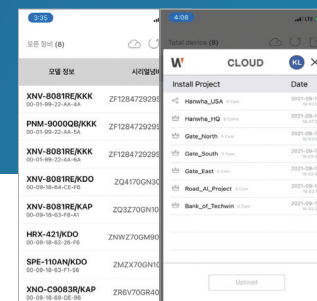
3:35

모든 장비 (8)

모델 정보

시리얼넘버

XNV-8081RE/KKK
00-01-99-22-AA-4A
ZF1284729295

PNM-9000QB/KKK
00-01-99-22-AA-5A
ZF1284729295

XNV-8081RE/KKK
00-01-99-22-AA-6A
ZF1284729295

XNV-8081RE/KDO
00-09-18-64-CE-F6
ZQ4170GN30

XNV-8081RE/KAP
00-09-18-63-F8-A1
ZQ3Z70GN10

HRX-421/KDO
00-09-18-62-26-F6
ZNWZ70GM90

SPE-110AN/KDO
00-09-18-63-F1-56
ZMZX70GN10

XNO-C9083R/KAP
00-09-18-68-DE-98
ZR6V70GR40

4:08

Total device (8)

W CLOUD KL ×

Install Project | Date

Hanwha_USA | 2021-09-
Hanwha_HQ | 2021-09-
Gate_North | 2021-09-
Gate_South | 2021-09-
Gate_East | 2021-09-
Road_AI_Project | 2021-09-
Bank_of_Techwin | 2021-09-

Upload